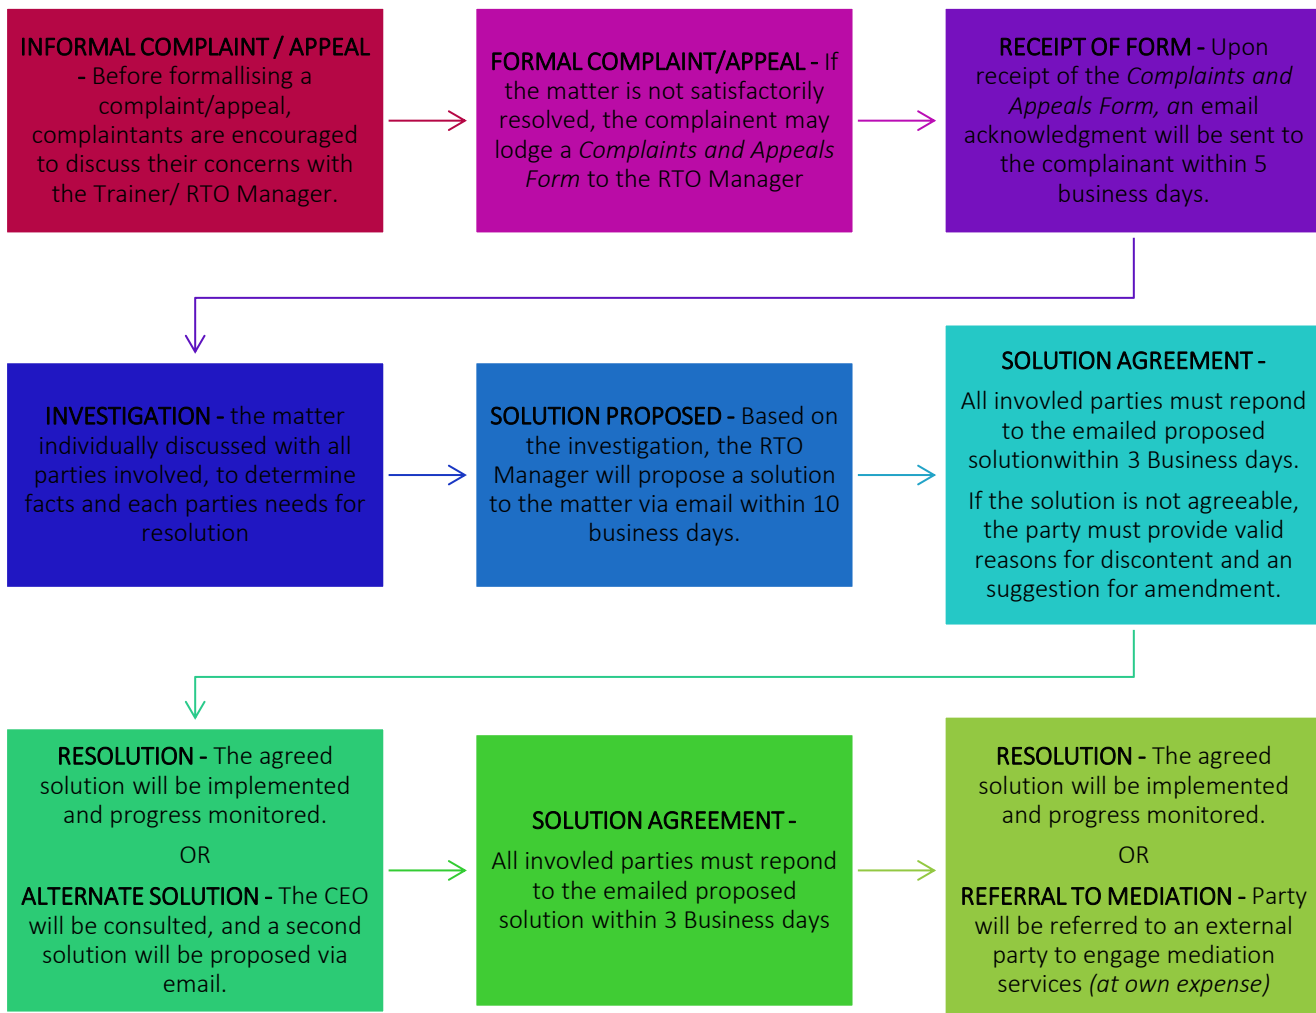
INFORMAL COMPLAINT / APPEAL - Before formallising a complaint/appeal, complaintants are encouraged to discuss their concerns with the Trainer/ RTO Manager.

FORMAL COMPLAINT/APPEAL - If the matter is not satisfactorily resolved, the complaint may lodge a Complaints and Appeals Form to the RTO Manager

RECEIPT OF FORM - Upon receipt of the Complaints and Appeals Form, an email acknowledgment will be sent to the complainant within 5 business days.

INVESTIGATION - the matter individually discussed with all parties involved, to determine facts and each parties needs for resolution

SOLUTION PROPOSED - Based on the investigation, the RTO Manager will propose a solution to the matter via email within 10 business days.

SOLUTION AGREEMENT -

All invovled parties must repond to the emailed proposed solutionwithin 3 Business days.

If the solution is not agreeable, the party must provide valid reasons for discontent and an suggestion for amendment.

RESOLUTION - The agreed solution will be implemented and progress monitored.

OR

ALTERNATE SOLUTION - The CEO will be consulted, and a second solution will be proposed via email.

SOLUTION AGREEMENT -

All invovled parties must repond to the emailed proposed solution within 3 Business days

RESOLUTION - The agreed solution will be implemented and progress monitored.

OR

REFERRAL TO MEDIATION - Party will be referred to an external party to engage mediation services (at own expense)